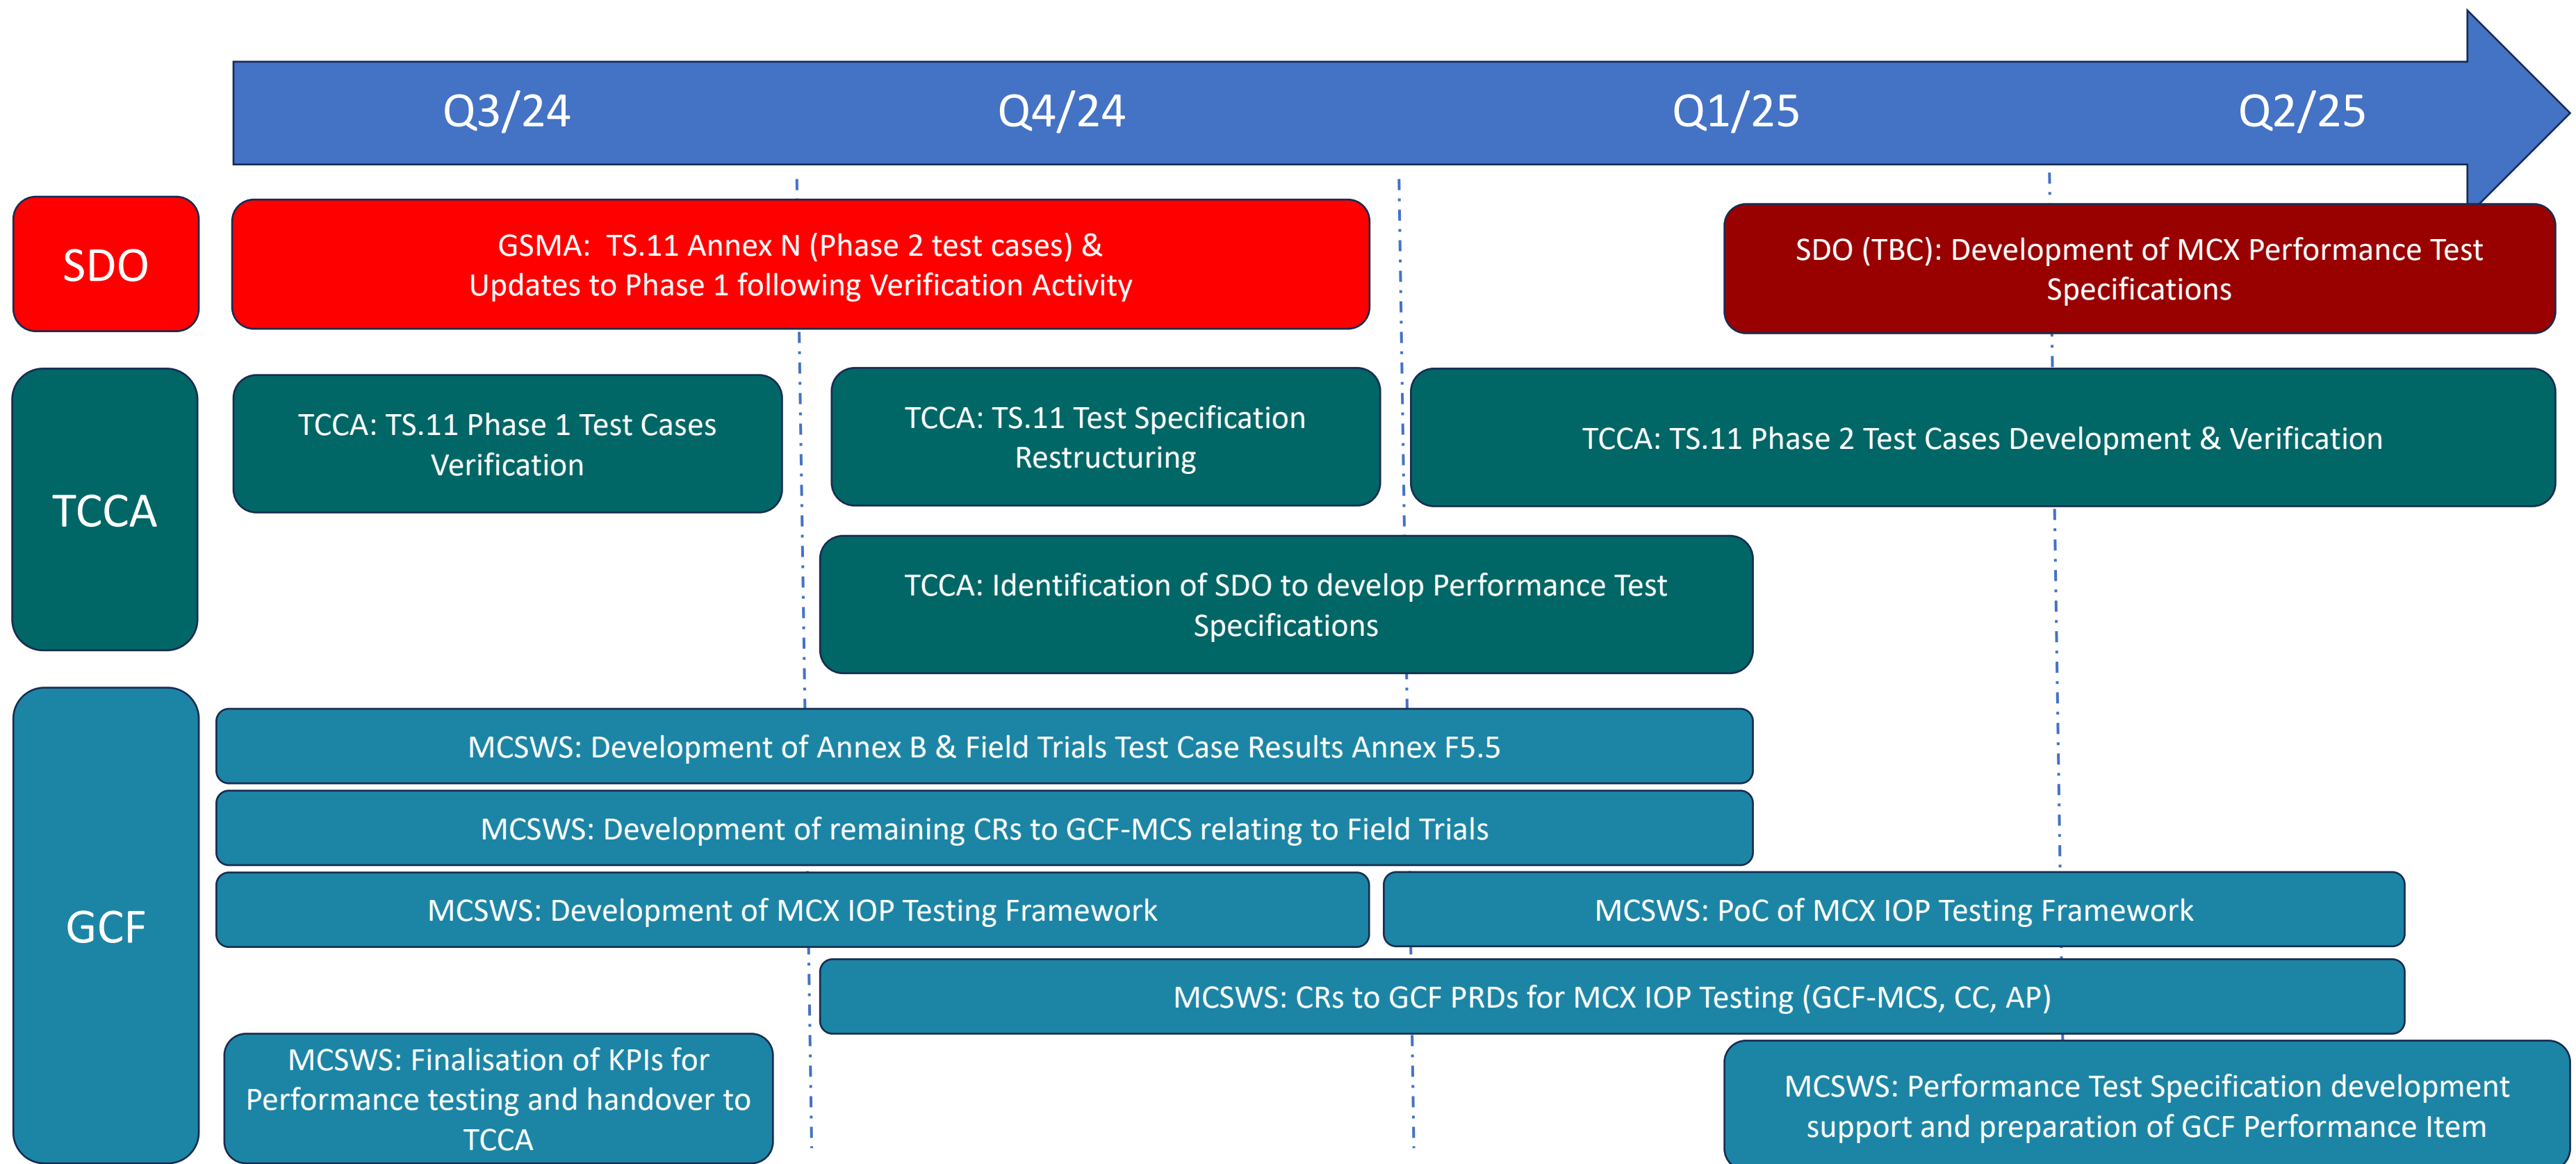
Q3/24
Q4/24
Q1/25
Q2/25

SDO

GSMA: TS.11 Annex N (Phase 2 test cases) & Updates to Phase 1 following Verification Activity

SDO (TBC): Development of MCX Performance Test Specifications

TCCA

TCCA: TS.11 Phase 1 Test Cases Verification

TCCA: TS.11 Test Specification Restructuring

TCCA: TS.11 Phase 2 Test Cases Development & Verification

TCCA: Identification of SDO to develop Performance Test Specifications

GCF

MCSWS: Development of Annex B & Field Trials Test Case Results Annex F5.5

MCSWS: Development of remaining CRs to GCF-MCS relating to Field Trials

MCSWS: Development of MCX IOP Testing Framework

MCSWS: PoC of MCX IOP Testing Framework

MCSWS: CRs to GCF PRDs for MCX IOP Testing (GCF-MCS, CC, AP)

MCSWS: Finalisation of KPIs for Performance testing and handover to TCCA

MCSWS: Performance Test Specification development support and preparation of GCF Performance Item